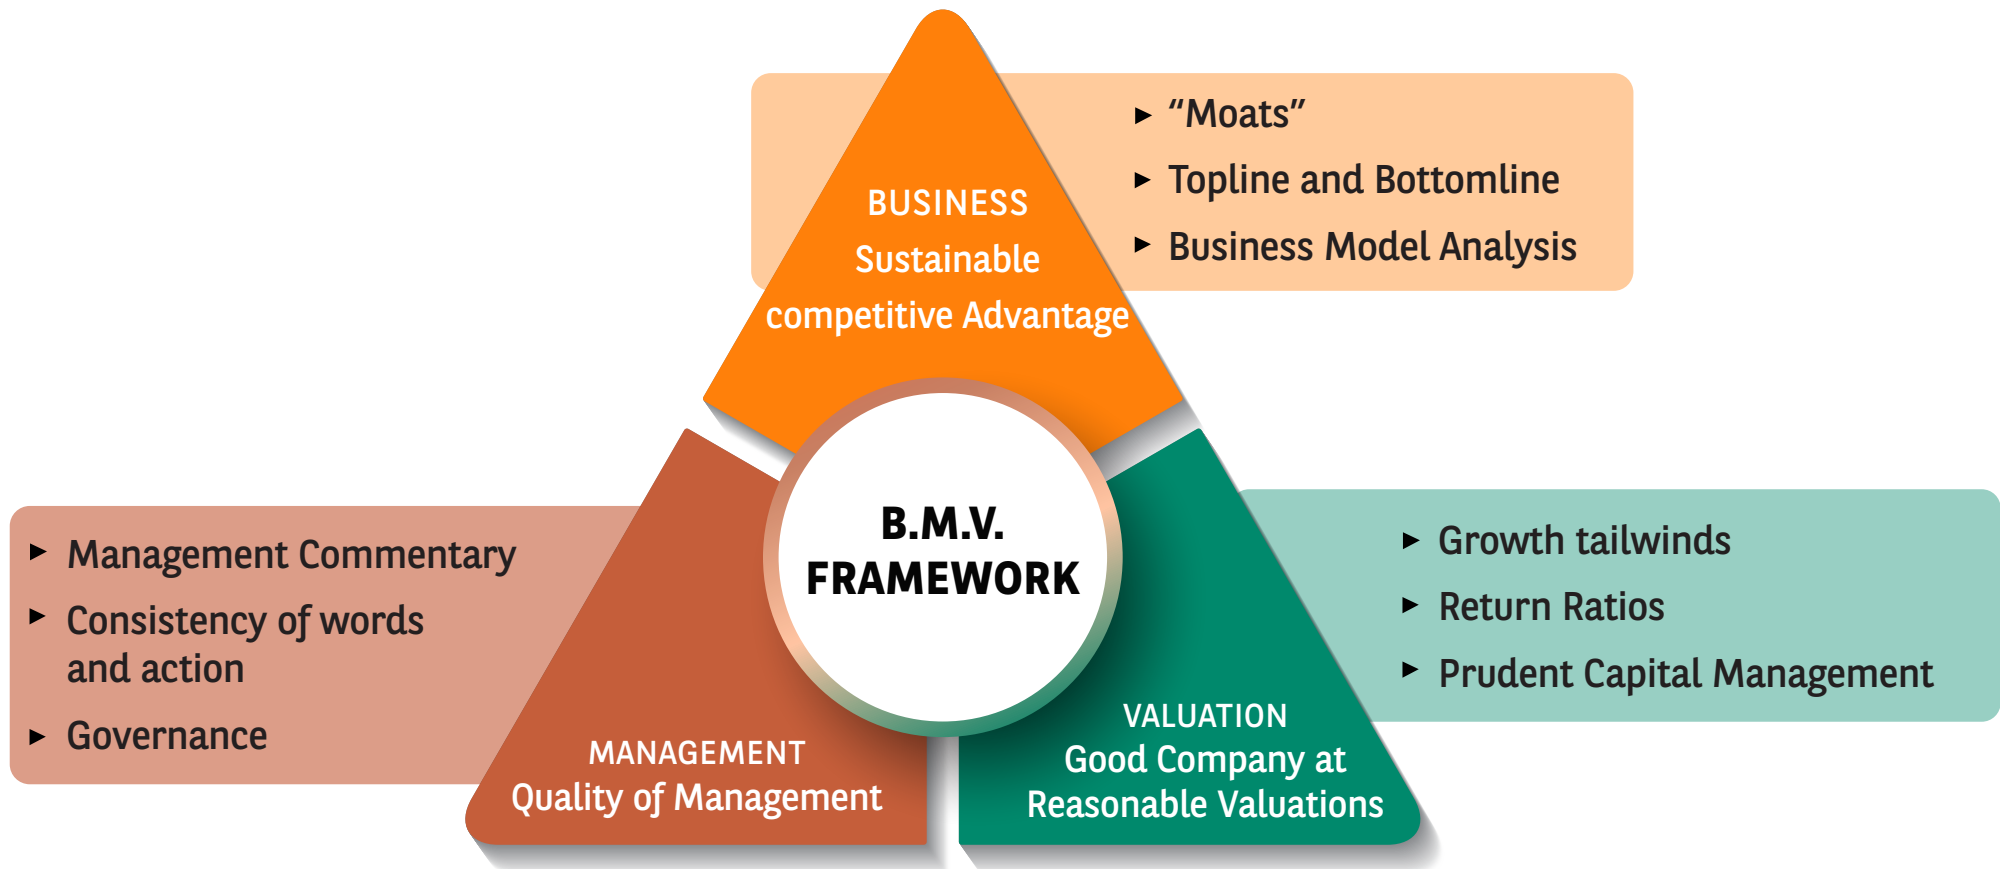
BUSINESS
Sustainable competitive Advantage

► “Moats”
► Topline and Bottomline
► Business Model Analysis

B.M.V.
FRAMEWORK

► Management Commentary
► Consistency of words and action
► Governance

MANAGEMENT
Quality of Management

► Growth tailwinds
► Return Ratios
► Prudent Capital Management

VALUATION
Good Company at Reasonable Valuations